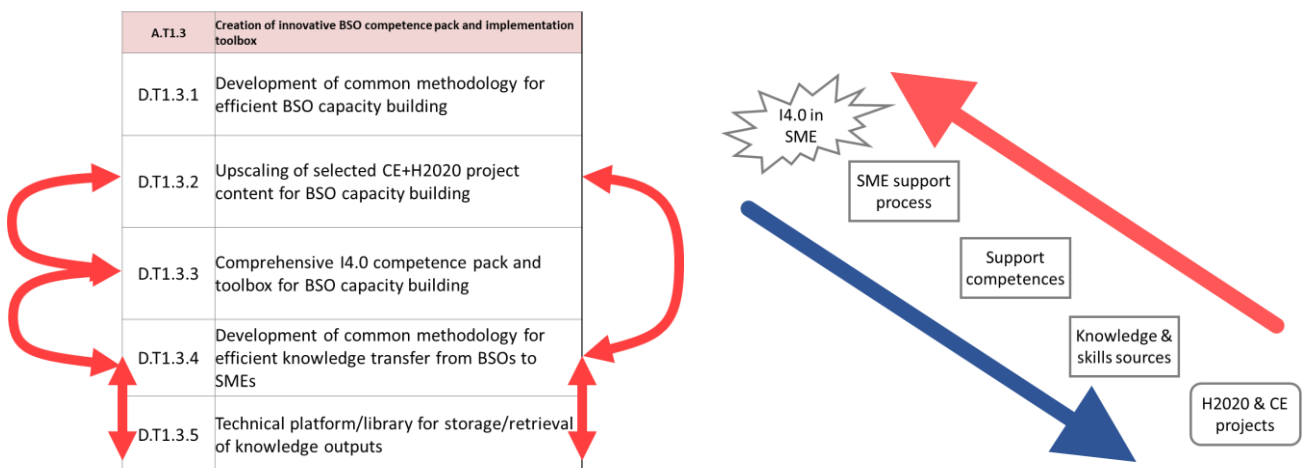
| A.T1.3 | Creation of innovative BSO competence pack and implementation toolbox |
|---|---|
| D.T1.3.1 | Development of common methodology for efficient BSO capacity building |
| D.T1.3.2 | Upscaling of selected CE+H2020 project content for BSO capacity building |
| D.T1.3.3 | Comprehensive I4.0 competence pack and toolbox for BSO capacity building |
| D.T1.3.4 | Development of common methodology for efficient knowledge transfer from BSOs to SMEs |
| D.T1.3.5 | Technical platform/library for storage/retrieval of knowledge outputs |

I4.0 in SME

SME support process

Support competences

Knowledge & skills sources

H2020 & CE projects